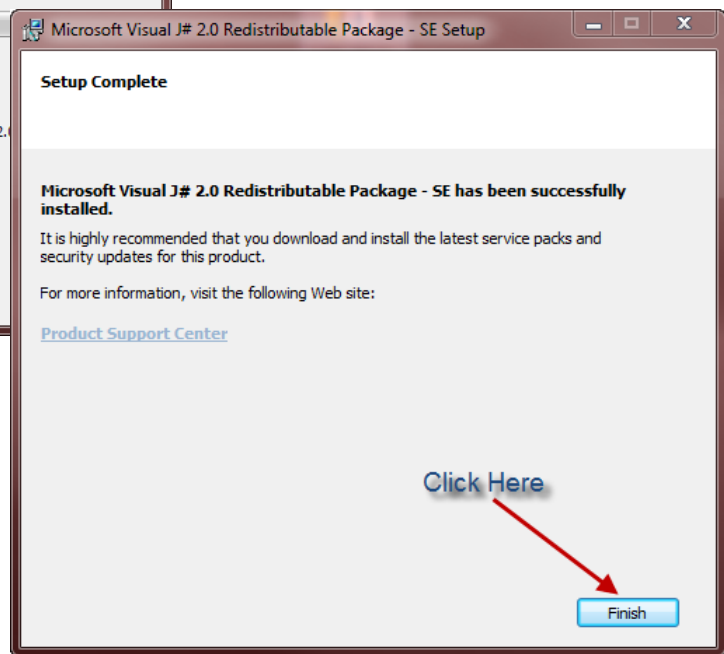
Microsoft Visual J# 2.0 Redistributable Package - SE Setup

Setup Complete

Microsoft Visual J# 2.0 Redistributable Package - SE has been successfully installed.

It is highly recommended that you download and install the latest service packs and security updates for this product.

For more information, visit the following Web site:

Product Support Center

Click Here

Finish